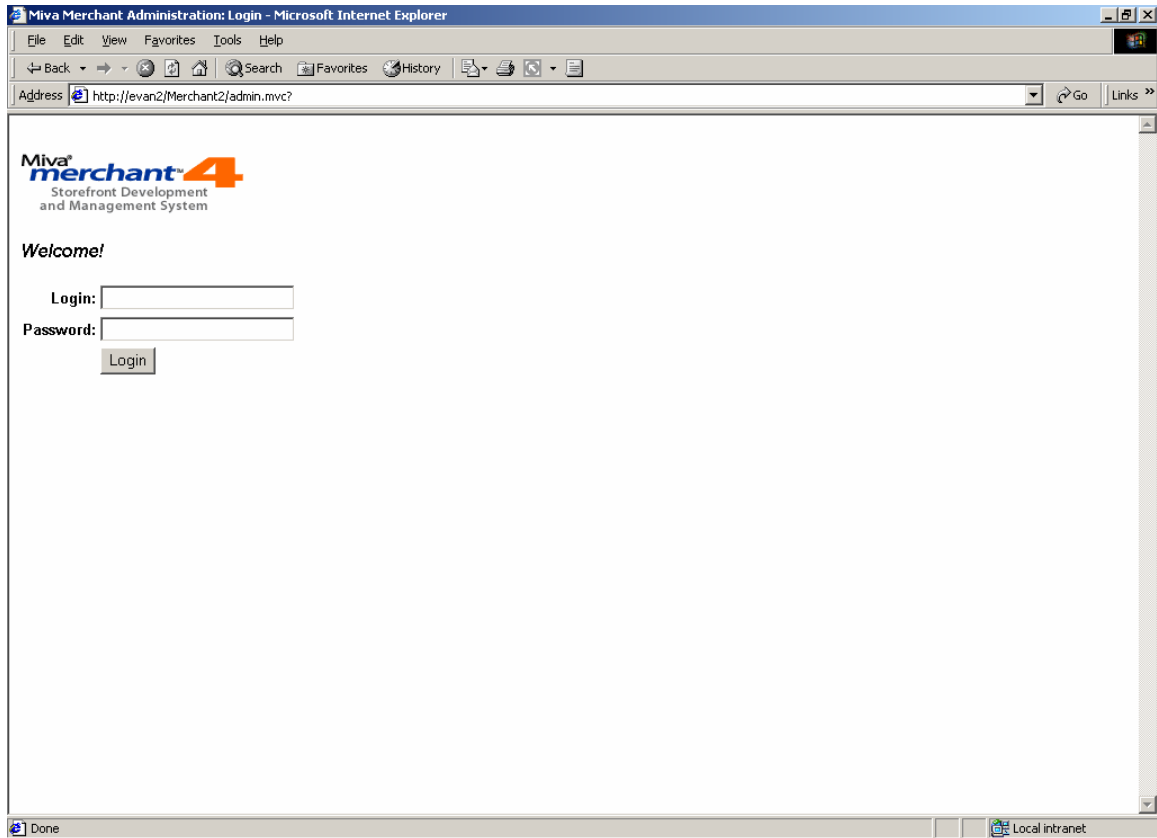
Miva Merchant Administration: Login - Microsoft Internet Explorer

File Edit View Favorites Tools Help

Back Search Favorites History

Address http://evan2/Merchant2/admin.mvc?

Go Links »

Miva® merchant™ 4
Storefront Development and Management System

Welcome!

Login:
Password:
Login

Done

Local intranet